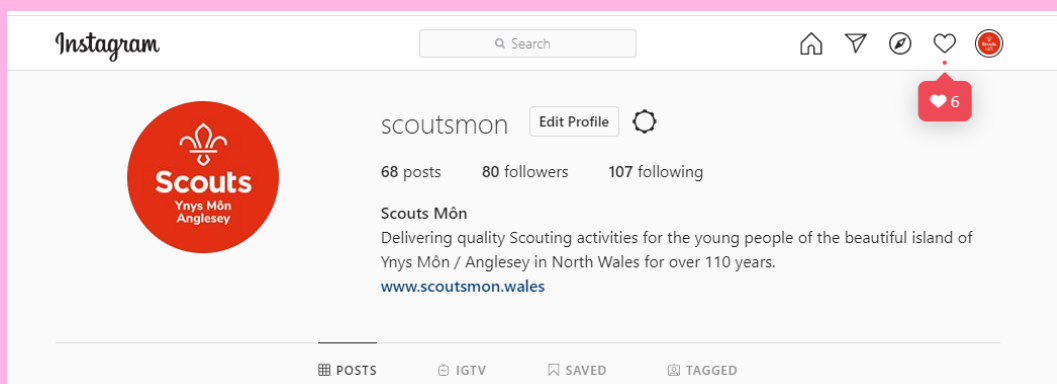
Instagram

Search

6

Scouts
Ynys Môn
Anglesey

scoutsmon Edit Profile

68 posts 80 followers 107 following

Scouts Môn
Delivering quality Scouting activities for the young people of the beautiful island of Ynys Môn / Anglesey in North Wales for over 110 years.
www.scoutsmon.wales

POSTS IGTV SAVED TAGGED